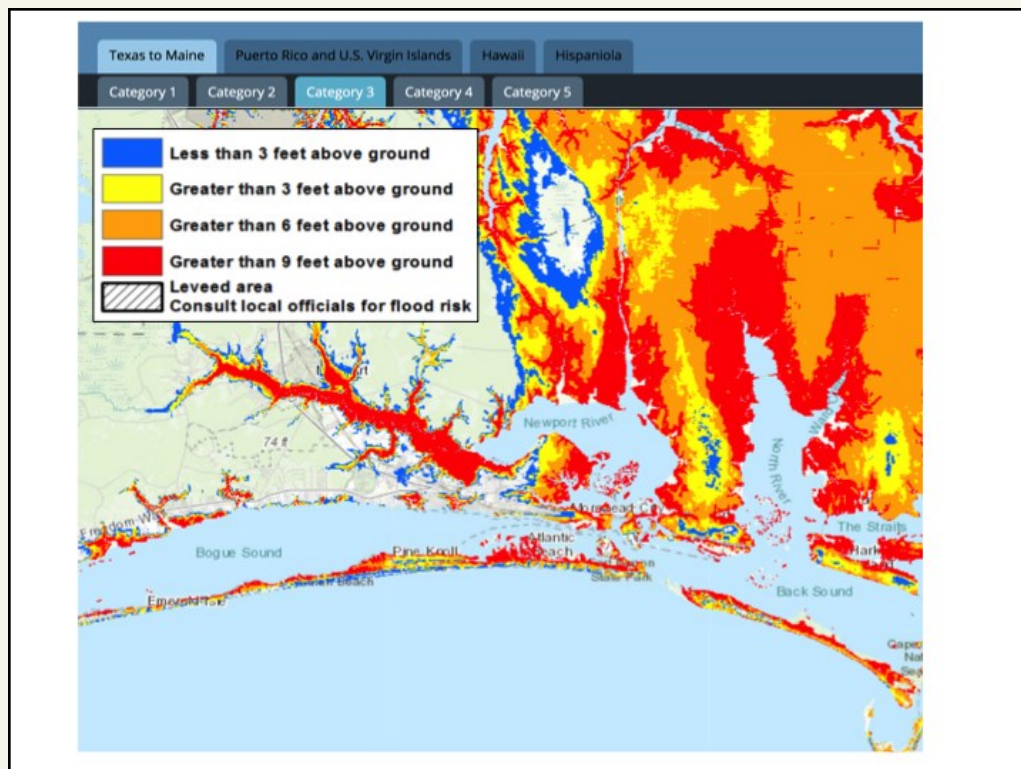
Texas to Maine
Puerto Rico and U.S. Virgin Islands
Hawaii
Hispaniola

Category 1
Category 2
Category 3
Category 4
Category 5

Less than 3 feet above ground
Greater than 3 feet above ground
Greater than 6 feet above ground
Greater than 9 feet above ground
Leveed area
Consult local officials for flood risk

Newport River
74 ft
North River
The Straits
Bogue Sound
Pine Knoll
Atlantic Beach
Morehead City
Emerald Isle
Back Sound
Cape